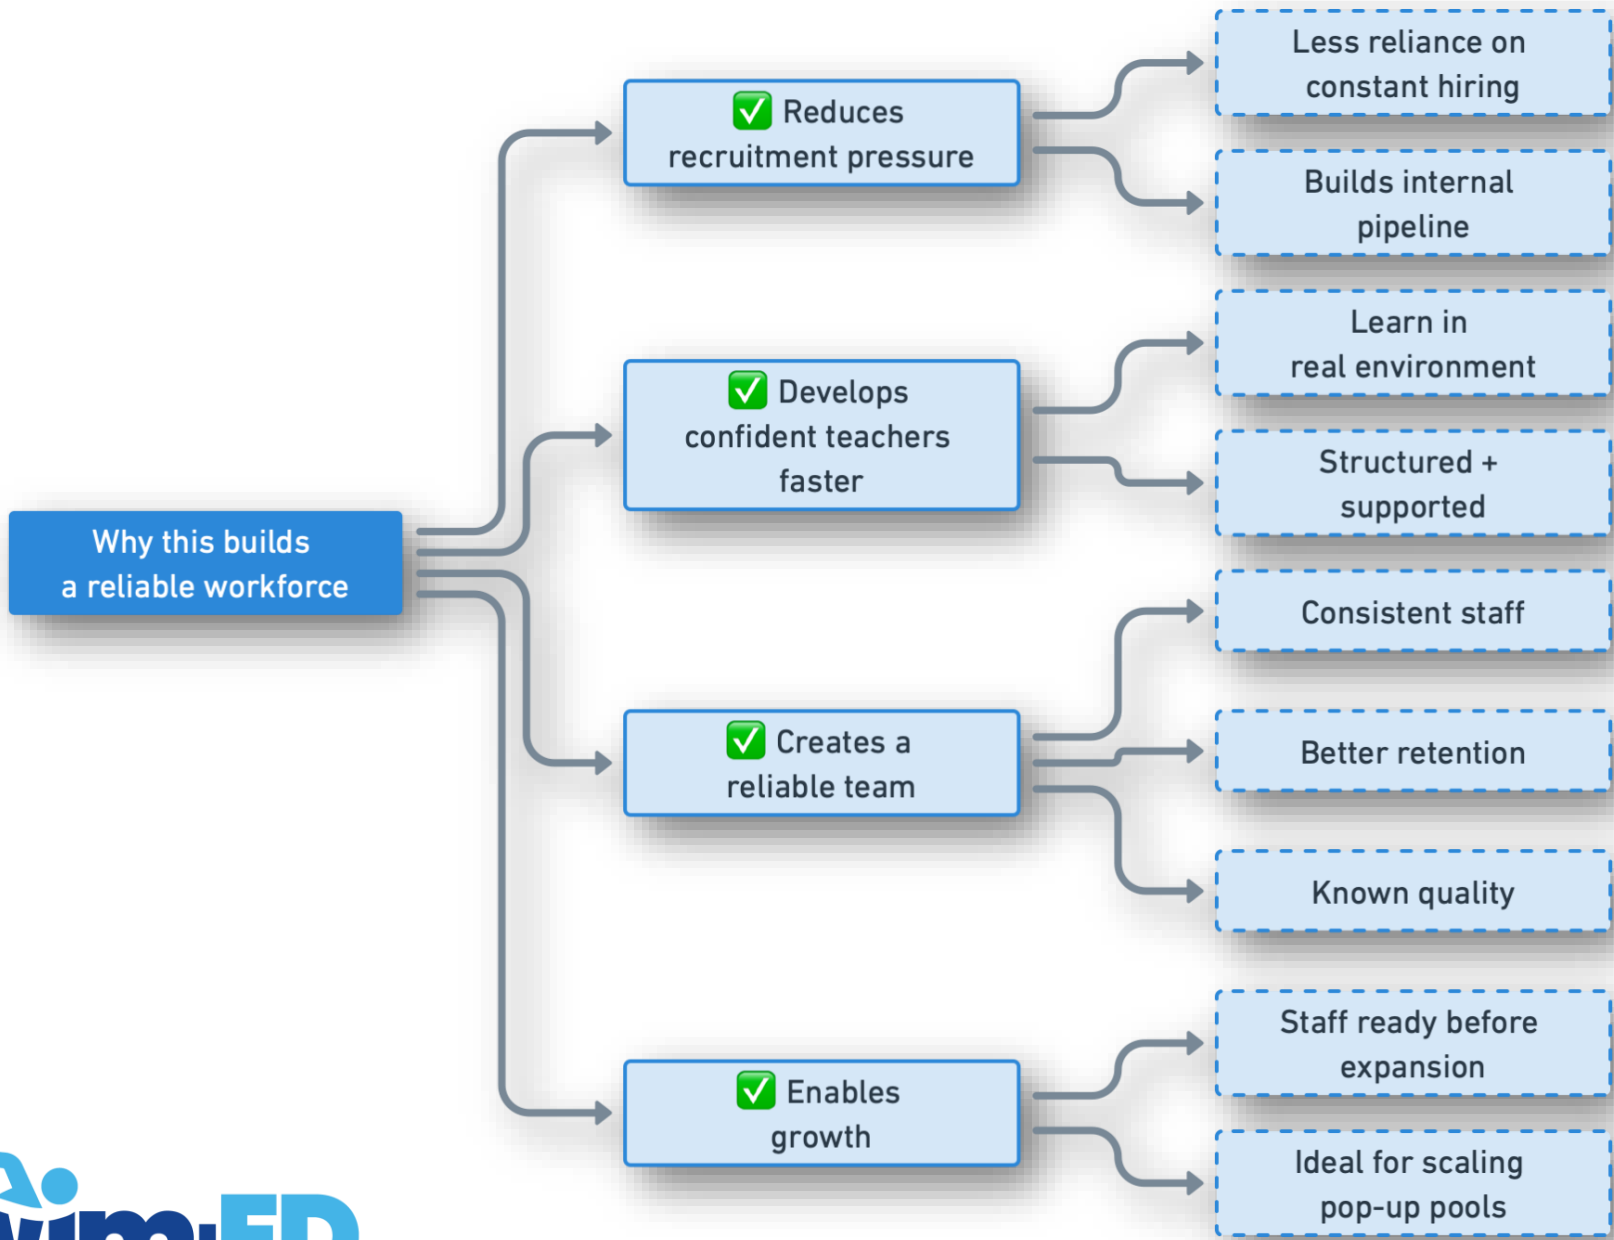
Why this builds a reliable workforce

✅ Reduces recruitment pressure

Less reliance on constant hiring

Builds internal pipeline

✅ Develops confident teachers faster

Learn in real environment

Structured + supported

✅ Creates a reliable team

Consistent staff

Better retention

Known quality

✅ Enables growth

Staff ready before expansion

Ideal for scaling pop-up pools

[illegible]